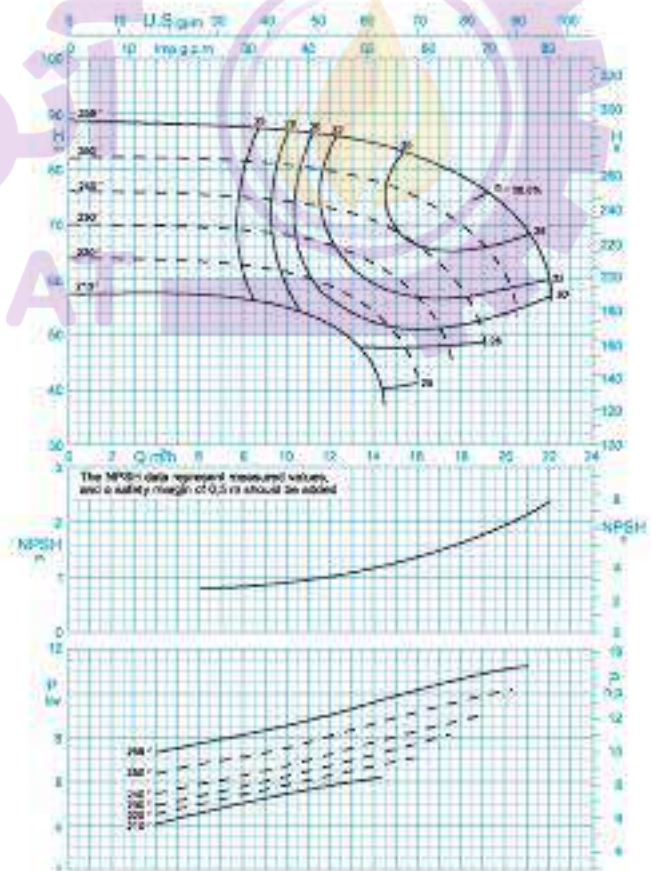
0 10 U.S.gpm 30 40 50 60 70 80 90 100
0 10 Imp.g.p.m 30 40 50 60 70 80

100 90 H m 80 70 60 50 40 30
320 300 H ft 260 240 220 200 180 160 140 120 100

258 250 240 230 220 212
25 30 35 40 45 50 η=55.0% 50 45 40 35 30 25

0 2 Q m³/h 6 8 10 12 14 16 18 20 22 24

The NPSH data represent measured values, and a safety margin of 0,5 m should be added

3 2 NPSH m 1 0
8 NPSH ft 4 2 0

12 P kW 8 6 4
16 P hp 12 10 8 6 4

258 250 240 230 220 212